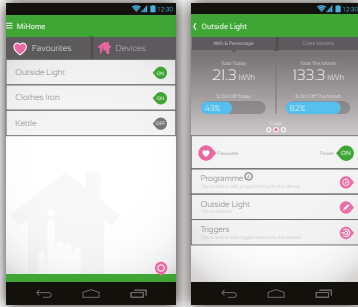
12:30

MiHome

Favourites

Devices

Outside Light

ON

Clothes iron

ON

Kettle

OFF

12:30

Outside Light

kWh & Percentage

Cost/Monthly

Total Today

21.3 kWh

Total This Month

133.3 kWh

% On/Off Today

43%

% On/Off This Month

82%

Favourite

Power

ON

Programme

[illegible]

Outside Light

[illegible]

Triggers

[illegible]